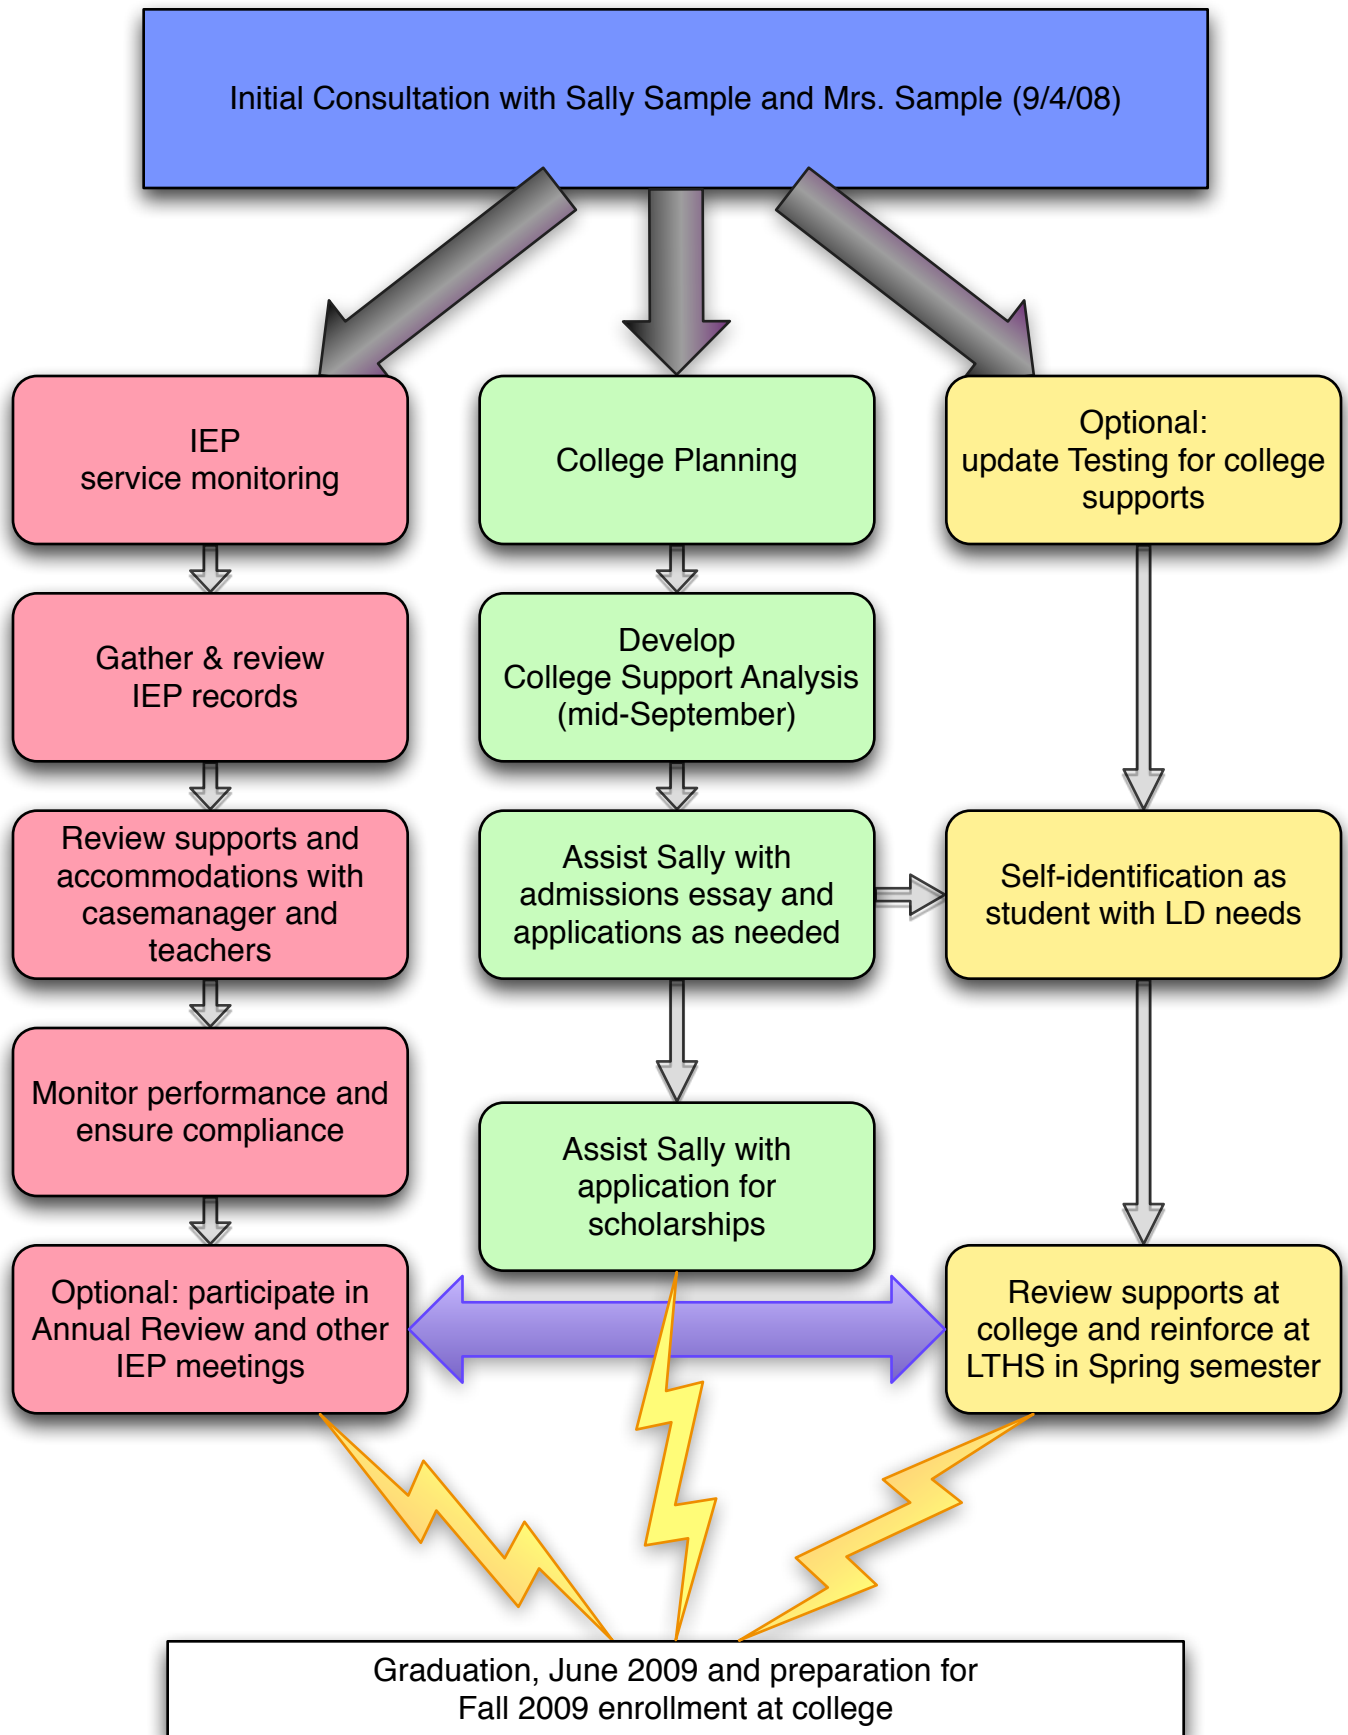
Initial Consultation with Sally Sample and Mrs. Sample (9/4/08)

IEP
service monitoring

Gather & review
IEP records

Review supports and accommodations with casemanager and teachers

Monitor performance and ensure compliance

Optional: participate in Annual Review and other IEP meetings

College Planning

Develop
College Support Analysis
(mid-September)

Assist Sally with admissions essay and applications as needed

Assist Sally with application for scholarships

Optional:
update Testing for college supports

Self-identification as student with LD needs

Review supports at college and reinforce at LTHS in Spring semester

Graduation, June 2009 and preparation for
Fall 2009 enrollment at college